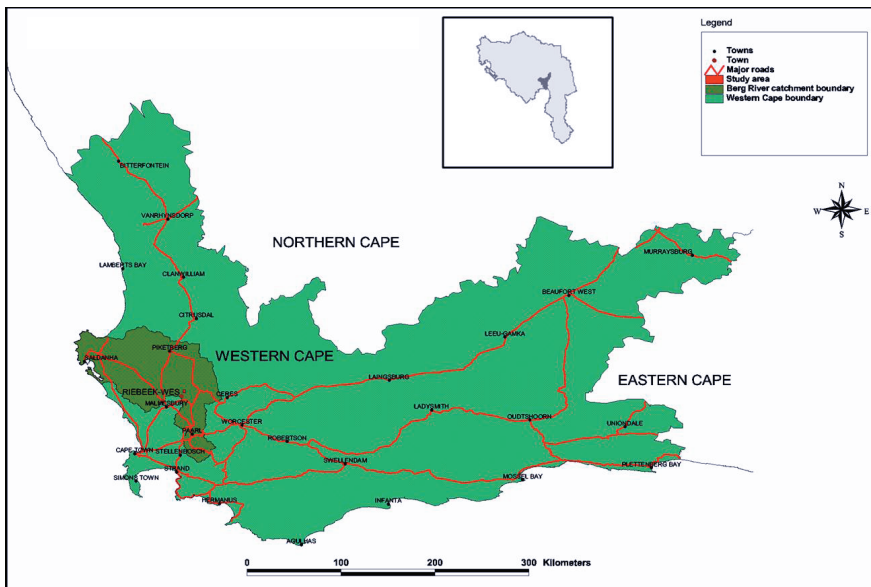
Legend
Towns
Town
Major roads
Study area
Berg River catchment boundary
Western Cape boundary

N
W
E
S

NORTHERN CAPE
WESTERN CAPE
EASTERN CAPE

BITTERFONTEIN
VANRHYNSDORP
LAMBERTS BAY
CLANWILLIAM
CITRUSDAL
SALDANHA
PIKETBERG
RIEBEEK-WES
MALMESBURY
CERES
PAARL
WORCESTER
CAPE TOWN
STELLENBOSCH
STRAND
SIMONS TOWN
HERMANUS
AGULHAS
ROBERTSON
SWELLENDAM
INFANTA
LAINGSBURG
LADYSMITH
LEEU-GAMKA
BEAUFORT WEST
MURRAYSBURG
OUDTSHOORN
UNIONDALE
MOSSEL BAY
PLETTENBERG BAY

0 100 200 300 Kilometers